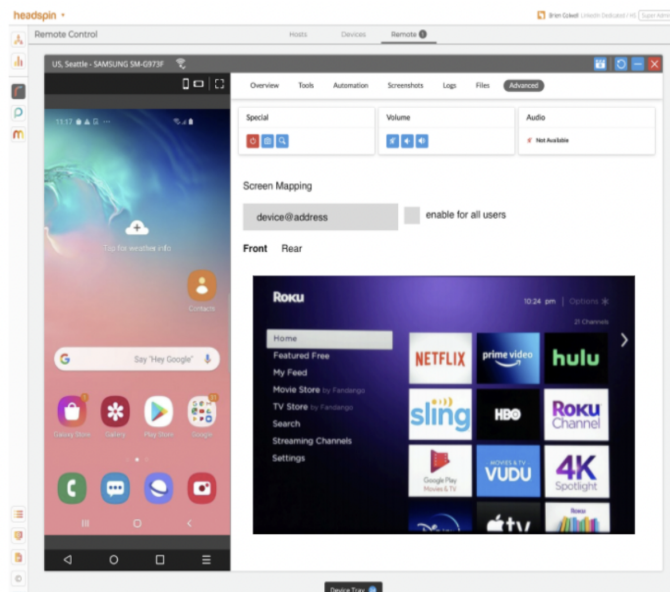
headspin

Brian Colwell LinkedIn Dedicated | All Super Admin

Remote Control

Hosts Devices Remote

US, Seattle - SAMSUNG SM-G973F

Overview Tools Automation Screenshots Logs Files Advanced

Special

Volume

Audio

Not Available

Screen Mapping

device@address

enable for all users

Front Rear

Roku

10:24 pm | Options

21 Channels

Home
Featured Free
My Feed
Movie Store by Fandango
TV Store by Fandango
Search
Streaming Channels
Settings

NETFLIX
prime video
hulu
sling
HBO
Roku Channel
Google Play Movies & TV
MOVIES & TV VUDU
4K Spotlight
tv

13:17

Tap here to add weather info

Contacts

Say "Hey Google"

Galaxy Store Gallery Play Store Google

Device Tray